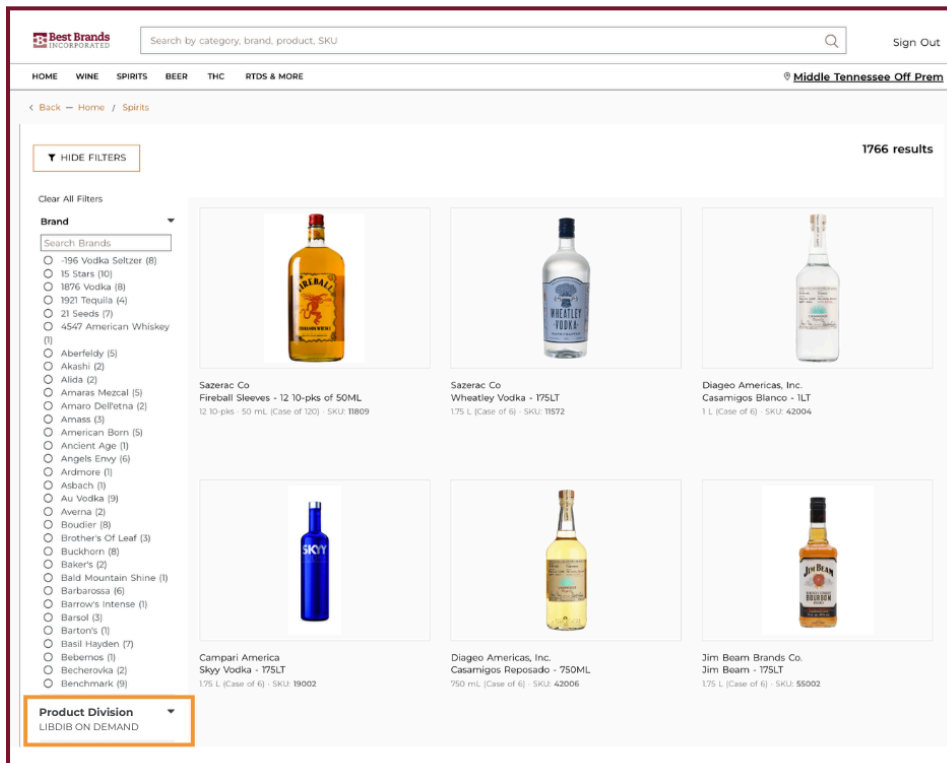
Best Brands INCORPORATED

Search by category, brand, product, SKU

Sign Out

HOME WINE SPIRITS BEER THC RTDS & MORE

Middle Tennessee Off Prem

‹ Back — Home / Spirits

HIDE FILTERS

1766 results

Clear All Filters

Brand

Search Brands

-196 Vodka Seltzer (8)
15 Stars (10)
1876 Vodka (8)
1921 Tequila (4)
21 Seeds (7)
4547 American Whiskey (1)
Aberfeldy (5)
Akashi (2)
Alida (2)
Amaras Mezcal (5)
Amaro Dell'etna (2)
Amass (3)
American Born (5)
Ancient Age (1)
Angels Envy (6)
Ardmore (1)
Asbach (1)
Au Vodka (9)
Averna (2)
Boudier (8)
Brother's Of Leaf (3)
Buckhorn (8)
Baker's (2)
Bald Mountain Shine (1)
Barbarossa (6)
Barrow's Intense (1)
Barsol (3)
Barton's (1)
Basil Hayden (7)
Bebemos (1)
Becherovka (2)
Benchmark (9)

Product Division
LIBDIB ON DEMAND

Sazerac Co
Fireball Sleeves - 12 10-pks of 50ML
12 10-pks · 50 mL (Case of 120) · SKU: 11809

Sazerac Co
Wheatley Vodka - 175LT
1.75 L (Case of 6) · SKU: 11572

Diageo Americas, Inc.
Casamigos Blanco - 1LT
1 L (Case of 6) · SKU: 42004

Campari America
Skyy Vodka - 175LT
1.75 L (Case of 6) · SKU: 19002

Diageo Americas, Inc.
Casamigos Reposado - 750ML
750 mL (Case of 6) · SKU: 42006

Jim Beam Brands Co.
Jim Beam - 175LT
1.75 L (Case of 6) · SKU: 55002